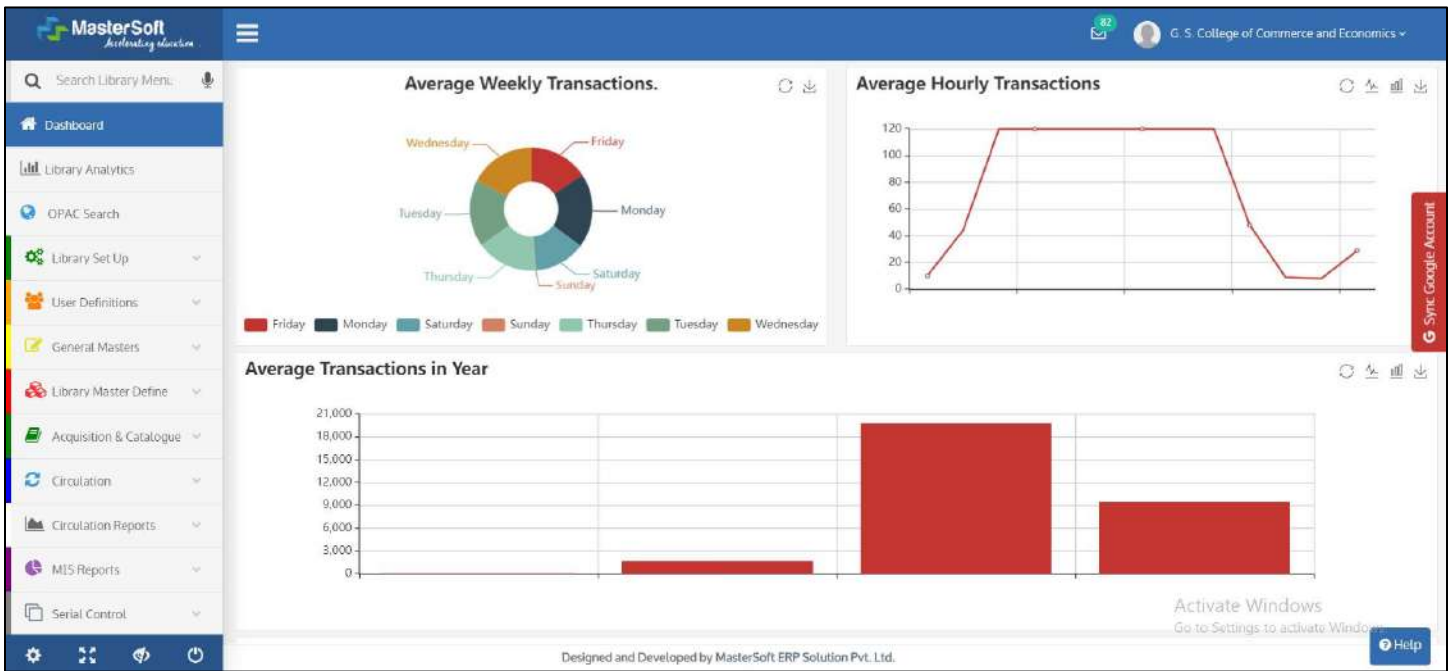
MasterSoft
Accelerating education

82

G. S. College of Commerce and Economics

Search Library Menu

Dashboard

Library Analytics

OPAC Search

Library Set Up

User Definitions

General Masters

Library Master Define

Acquisition & Catalogue

Circulation

Circulation Reports

MIS Reports

Serial Control

Average Weekly Transactions.

Wednesday
Friday
Tuesday
Monday
Thursday
Saturday
Sunday

Friday Monday Saturday Sunday Thursday Tuesday Wednesday

Average Hourly Transactions

120
100
80
60
40
20
0

Sync Google Account

Average Transactions in Year

21,000
18,000
15,000
12,000
9,000
6,000
3,000
0

Activate Windows
Go to Settings to activate Windows.

Designed and Developed by MasterSoft ERP Solution Pvt. Ltd.

Help